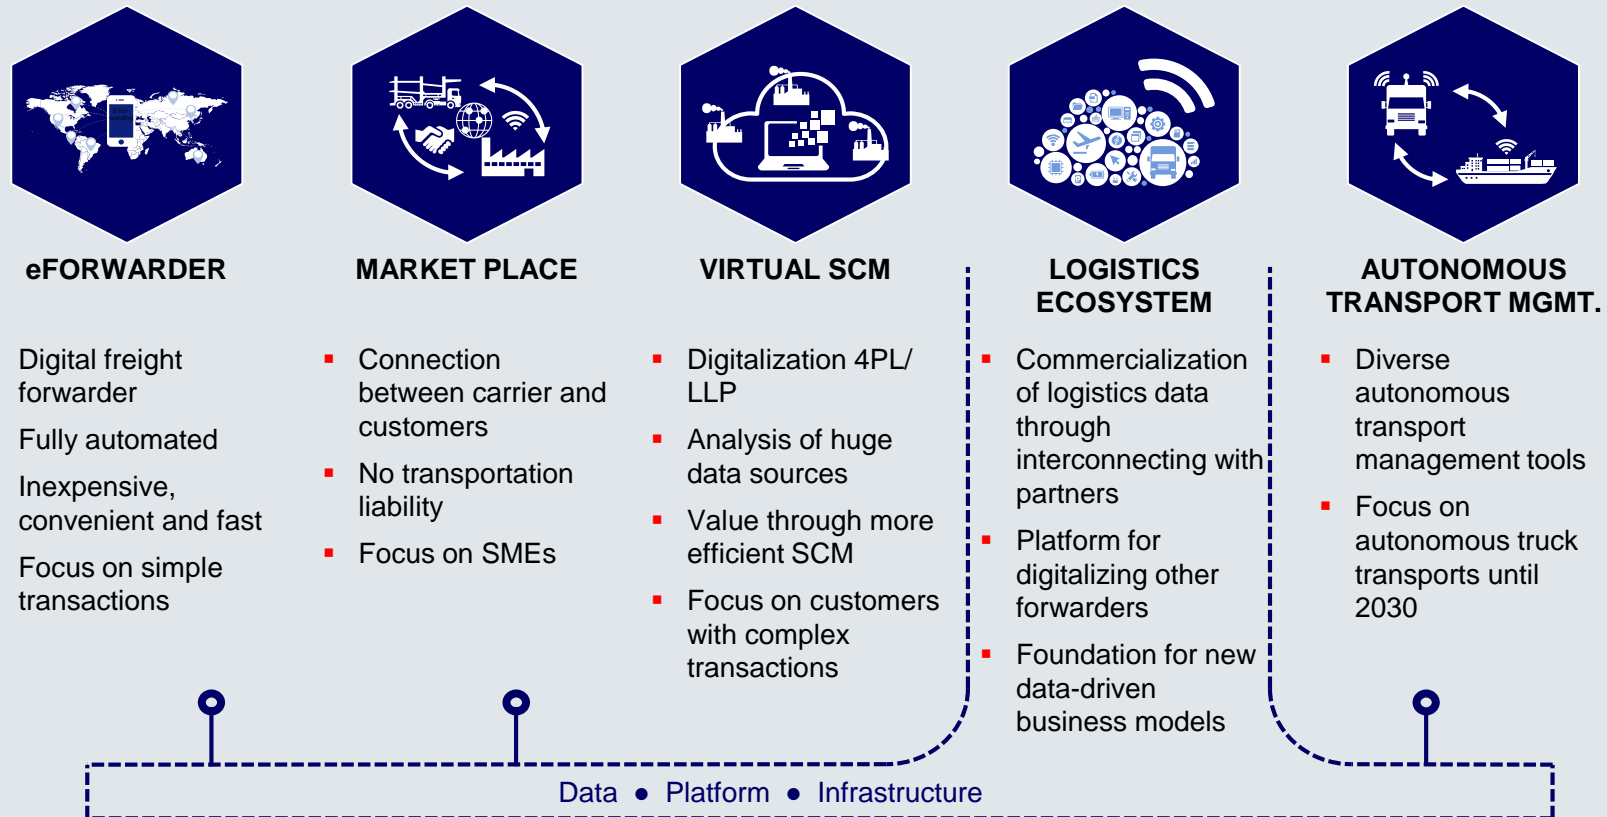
eFORWARDER

Digital freight forwarder

Fully automated

Inexpensive, convenient and fast

Focus on simple transactions

MARKET PLACE

- Connection between carrier and customers
- No transportation liability
- Focus on SMEs

VIRTUAL SCM

- Digitalization 4PL/ LLP
- Analysis of huge data sources
- Value through more efficient SCM
- Focus on customers with complex transactions

LOGISTICS ECOSYSTEM

- Commercialization of logistics data through interconnecting with partners
- Platform for digitalizing other forwarders
- Foundation for new data-driven business models

AUTONOMOUS TRANSPORT MGMT.

- Diverse autonomous transport management tools
- Focus on autonomous truck transports until 2030

Data ● Platform ● Infrastructure